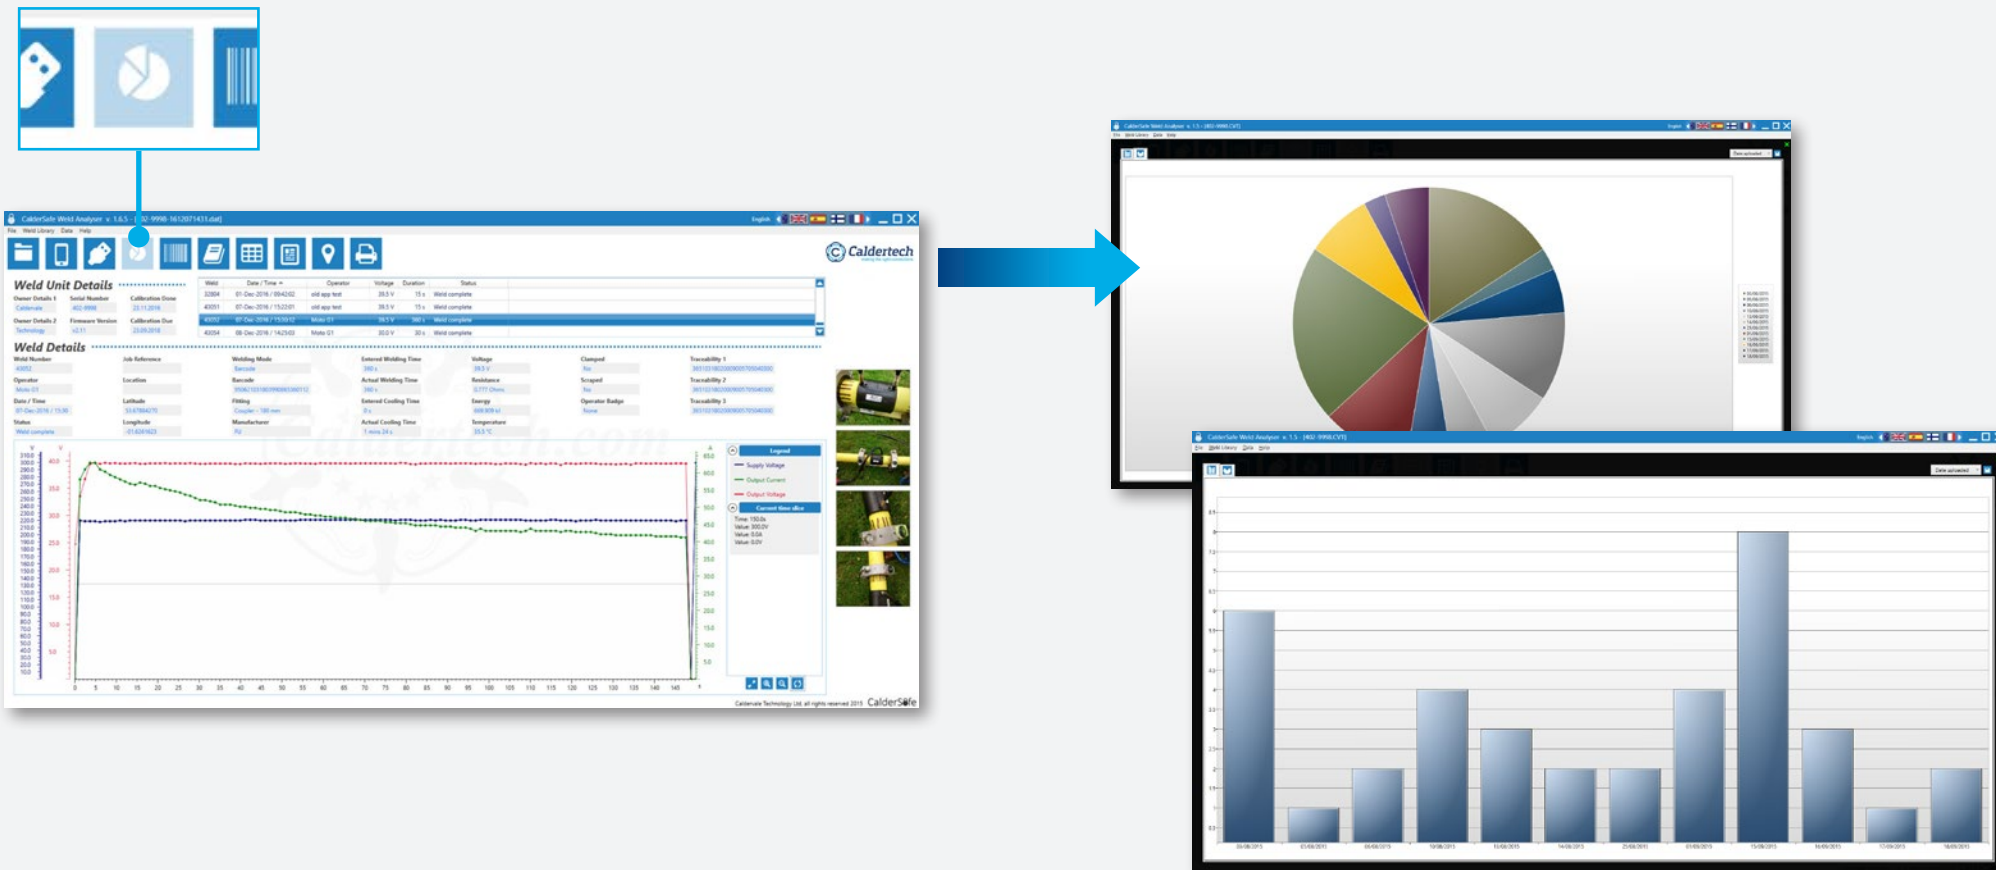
CalderSafe Weld Analyser v. 1.6.5 - [402-9998-1612071431.dat]

File Weld Library Data Help

Caldertech

Weld Unit Details

Owner Details 1
Calderiale
Serial Number
402-9998
Calibration Done
23.11.2016
Owner Details 2
Technology
Firmware Version
v2.11
Calibration Due
23.09.2018

| Weld | Date / Time | Operator | Voltage | Duration | Status |
|---|---|---|---|---|---|
| 22804 | 01-Dec-2016 / 09:42:02 | old app test | 39.5 V | 15 s | Weld complete |
| 43051 | 07-Dec-2016 / 15:22:01 | old app test | 39.5 V | 15 s | Weld complete |
| 43052 | 07-Dec-2016 / 15:30:12 | Moto 01 | 39.5 V | 380 s | Weld complete |
| 43054 | 08-Dec-2016 / 14:25:03 | Moto 01 | 30.0 V | 30 s | Weld complete |

Weld Details

Weld Number
Job Reference
Welding Mode
Entered Welding Time
Voltage
Clamped
Traceability 1
Operator
Location
Barcode
Actual Welding Time
Resistance
Scraped
Traceability 2
Date / Time
Latitude
Fitting
Entered Cooling Time
Energy
Operator Badge
Traceability 3
Status
Longitude
Manufacturer
Actual Cooling Time
Temperature

Legend
Supply Voltage
Output Current
Output Voltage
Current time slice
Time: 150.0s
Value: 300.0V
Value: 0.0A
Value: 0.0V

Caldervale Technology Ltd. all rights reserved 2015 CalderSafe

CalderSafe Weld Analyser v. 1.5 - [402-9998.CVT]
English
Date uploaded

CalderSafe Weld Analyser v. 1.5 - [402-9998.CVT]
English
Date uploaded